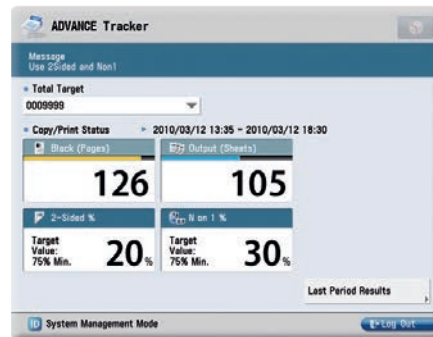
ADVANCE Tracker

Message
Use 2Sided and Non1

• Total Target
0009999

• Copy/Print Status ▸ 2010/03/12 13:35 - 2010/03/12 18:30

Black (Pages)
126

Output (Sheets)
105

2-Sided %
Target Value: 75% Min.
20%

N on 1 %
Target Value: 75% Min.
30%

Last Period Results

System Management Mode

Log Out